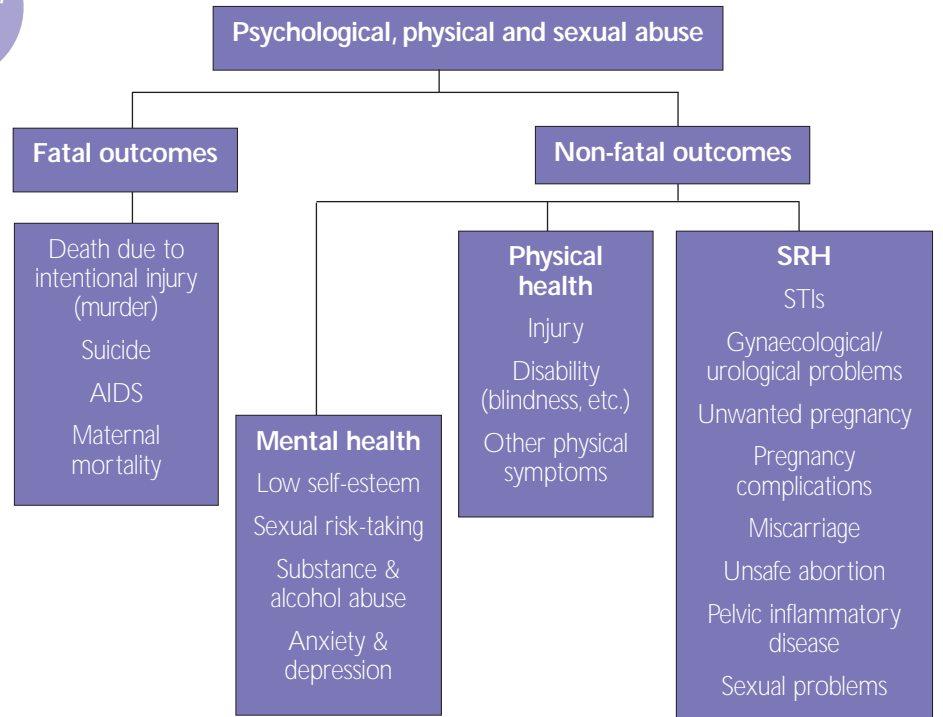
Psychological, physical and sexual abuse

Fatal outcomes

Death due to intentional injury (murder)

Suicide

AIDS

Maternal mortality

Non-fatal outcomes

Mental health

Low self-esteem

Sexual risk-taking

Substance & alcohol abuse

Anxiety & depression

Physical health

Injury

Disability (blindness, etc.)

Other physical symptoms

SRH

STIs

Gynaecological/ urological problems

Unwanted pregnancy

Pregnancy complications

Miscarriage

Unsafe abortion

Pelvic inflammatory disease

Sexual problems